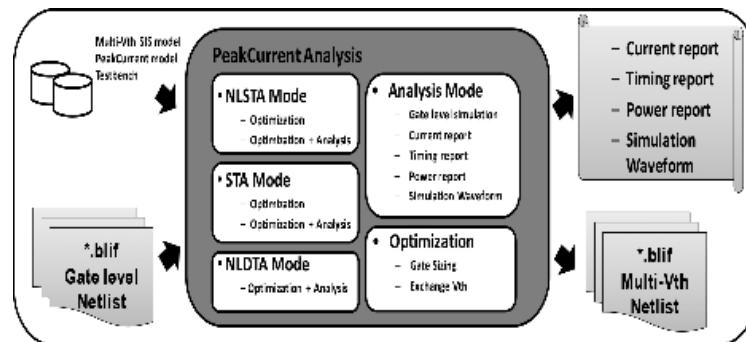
Multi-Vth SIS model
PeakCurrent model
Testbench

PeakCurrent Analysis

• NLSTA Mode
– Optimization
– Optimization + Analysis

• STA Mode
– Optimization
– Optimization + Analysis

• NLDTA Mode
– Optimization + Analysis

• Analysis Mode
– Gate level simulation
– Current report
– Timing report
– Power report
– Simulation Waveform

• Optimization
– Gate Sizing
– Exchange Vth

– Current report
– Timing report
– Power report
– Simulation Waveform

*.blif
Gate level
Netlist

*.blif
Multi-Vth
Netlist